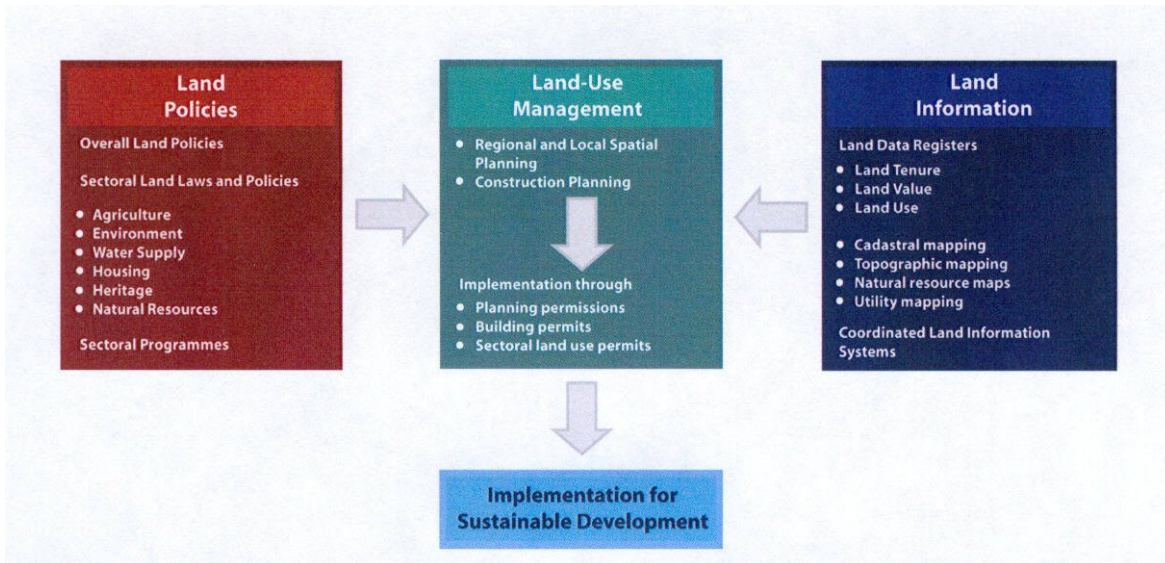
Land Policies

Overall Land Policies

Sectoral Land Laws and Policies

- Agriculture
- Environment
- Water Supply
- Housing
- Heritage
- Natural Resources

Sectoral Programmes

Land-Use Management

- Regional and Local Spatial Planning
- Construction Planning

Implementation through
- Planning permissions
- Building permits
- Sectoral land use permits

Land Information

Land Data Registers
- Land Tenure
- Land Value
- Land Use

- Cadastral mapping
- Topographic mapping
- Natural resource maps
- Utility mapping

Coordinated Land Information Systems

Implementation for Sustainable Development